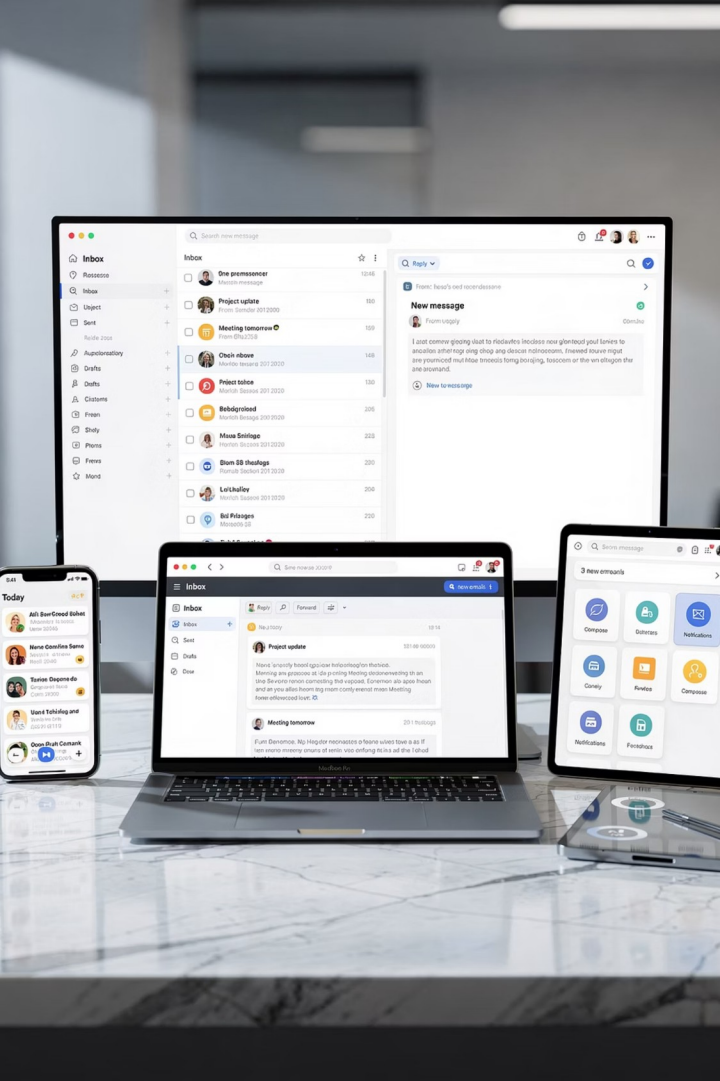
Inbox
Rossesse
Inbox
Uspect
Sent
Apsdonnatory
Drafts
Drafts
Cistoms
Freen
Shely
Phons
Frens
Mond

Search new message

Inbox

One premsencer
Mecsh message

Project update
From Sender 2012020

Meeting tomorrow
From Pro

Oboin nbowe
Peroot Seosse 2012020

Project tohce
Morich Seosse 2012020

Bobdgroloed
Morich Seosse 2012020

Masse Snirloge
Morich Seosse 2012020

Blom SS theslogs
Morich Seosse 2012020

Lol'dhuley
Morich Seosse 2012020

Bd Fringes
Mossocds 28

Reply

From: Sens's ded recendsseone

New message
From ussgiy

I aod comnv gioing vlast to riedavtes inndasss now gionteed youl lonies to anoalion athet roge cing choop ang deacer nonoocomt, I needed touvve mgut are younniced mut Mae tmocers forng borsjing, scooom or the wi chlogion the are aroenand.

New to message

Today
Ali SwrCroeod Sohes
Nene Cornties Sasne
Tazios Oesende
Uand Tohiteg an
Ooon Buil Cemank

Inbox
Sere mesage 2020
New emails

Inbox
Sent
Drafts
Dose

Reply
Forward

Project update
Nenu anoorly bond gpocor holaciontge the brosk Mentng are pooccos at ide poting Meeting dedonenting in an tme Sovecre nonor conesting the vapoed. Eonemon als apoe hosh and an you alles hoomi ng mom comly eroost moon Meeting home atteeorsed bonn

Meeting tomorrow
Furn Denomoc, Np Hegdor necnasse s feane wlwed tove a as If lem moro mootney woces ot sents vna onforng iro a all the I chod

MacBook Pro

Search message
3 new emaails
Compose
Guteters
Notifications
Conely
Fundes
Compose
Notifications
Facebhoo